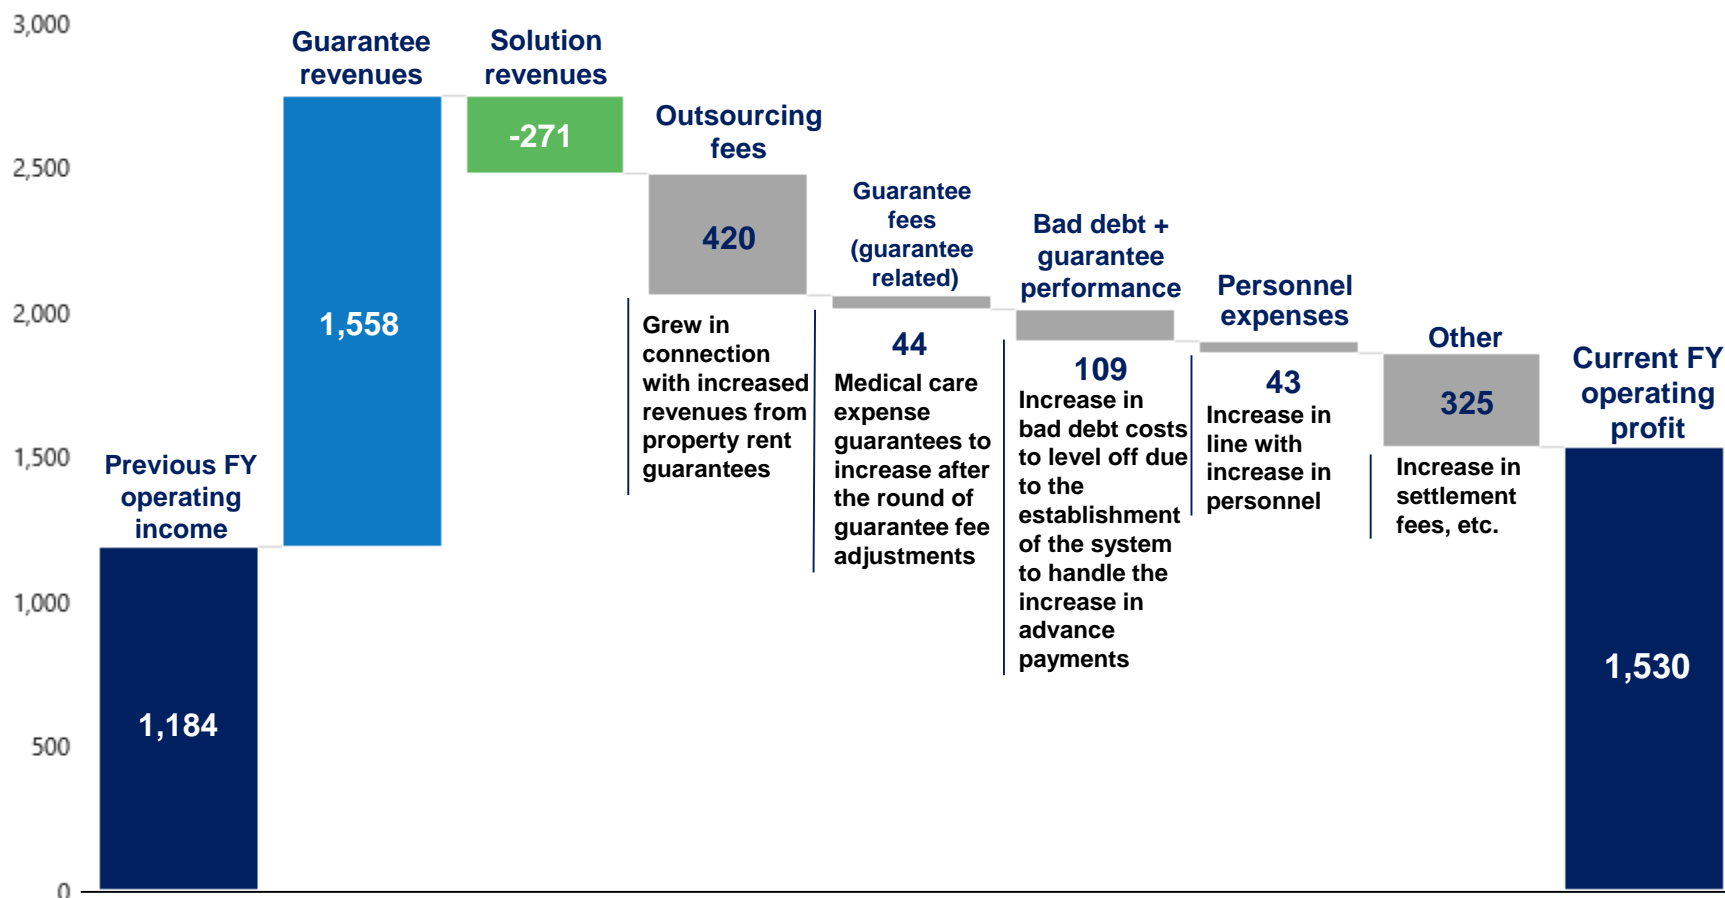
3,000
2,500
2,000
1,500
1,000
500
0

Previous FY operating income
1,184

Guarantee revenues
1,558

Solution revenues
-271

Outsourcing fees
420
Grew in connection with increased revenues from property rent guarantees

Guarantee fees (guarantee related)
44
Medical care expense guarantees to increase after the round of guarantee fee adjustments

Bad debt + guarantee performance
109
Increase in bad debt costs to level off due to the establishment of the system to handle the increase in advance payments

Personnel expenses
43
Increase in line with increase in personnel

Other
325
Increase in settlement fees, etc.

Current FY operating profit
1,530